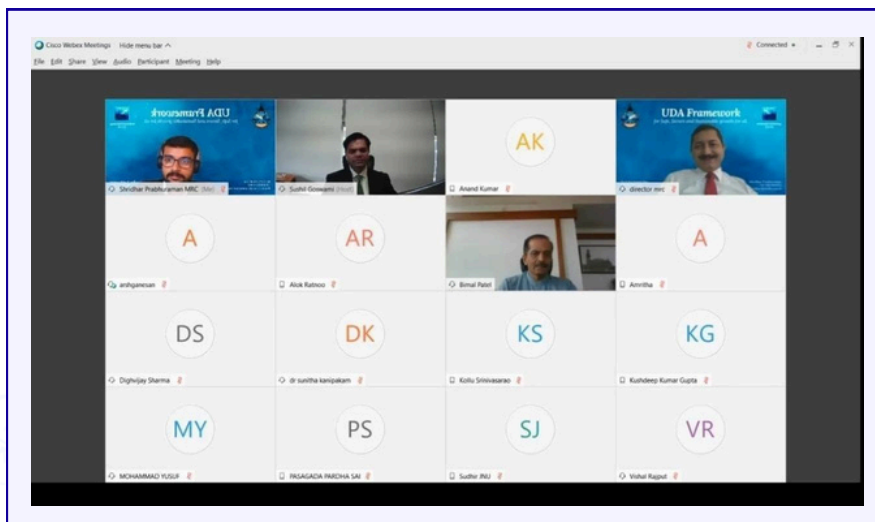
Cisco Webex Meetings Hide menu bar ^

Connected •

File Edit Share View Audio Participant Meeting Help

UDA Framework

Shridhar Prabhuraman MRC (Me)

Sushil Goswami (Host)

AK

Anand Kumar

UDA Framework

director mrc

A

anshganesan

AR

Alok Ratnoo

Bimal Patel

A

Amritha

DS

Dighvijay Sharma

DK

dr sunitha kanipakam

KS

Kollu Srinivasarao

KG

Kushdeep Kumar Gupta

MY

MOHAMMAD YUSUF

PS

PASAGADA PARDHA SAI

SJ

Sudhir JNU

VR

Vishal Rajput